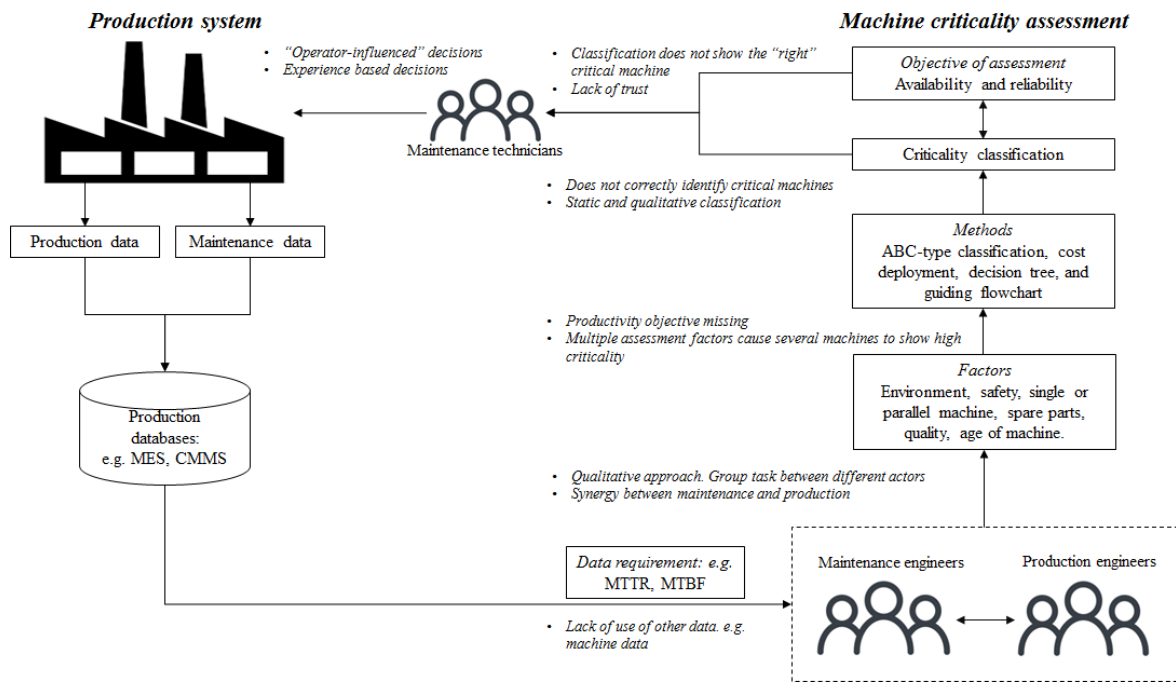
Production system

Machine criticality assessment

• "Operator-influenced" decisions
• Experience based decisions

• Classification does not show the "right" critical machine
• Lack of trust

Objective of assessment
Availability and reliability

Maintenance technicians

Criticality classification

• Does not correctly identify critical machines
• Static and qualitative classification

Production data

Maintenance data

Methods
ABC-type classification, cost deployment, decision tree, and guiding flowchart

• Productivity objective missing
• Multiple assessment factors cause several machines to show high criticality

Factors
Environment, safety, single or parallel machine, spare parts, quality, age of machine.

Production databases: e.g. MES, CMMS

• Qualitative approach. Group task between different actors
• Synergy between maintenance and production

Data requirement: e.g. MTTR, MTBF

Maintenance engineers

Production engineers

• Lack of use of other data. e.g. machine data